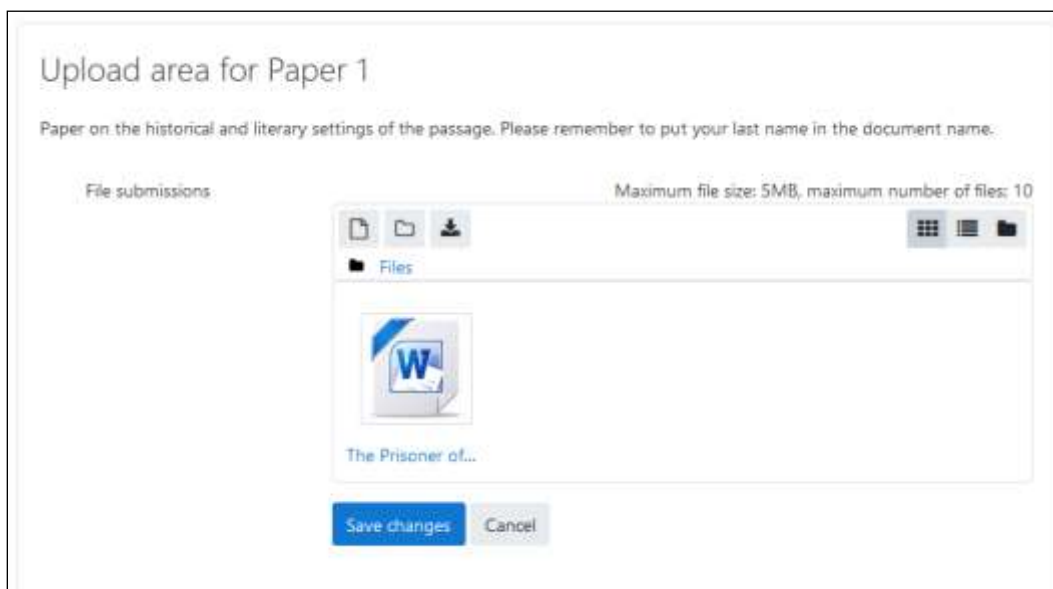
Upload area for Paper 1

Paper on the historical and literary settings of the passage. Please remember to put your last name in the document name.

File submissions

Maximum file size: 5MB, maximum number of files: 10

Files

W

The Prisoner of...

Save changes

Cancel